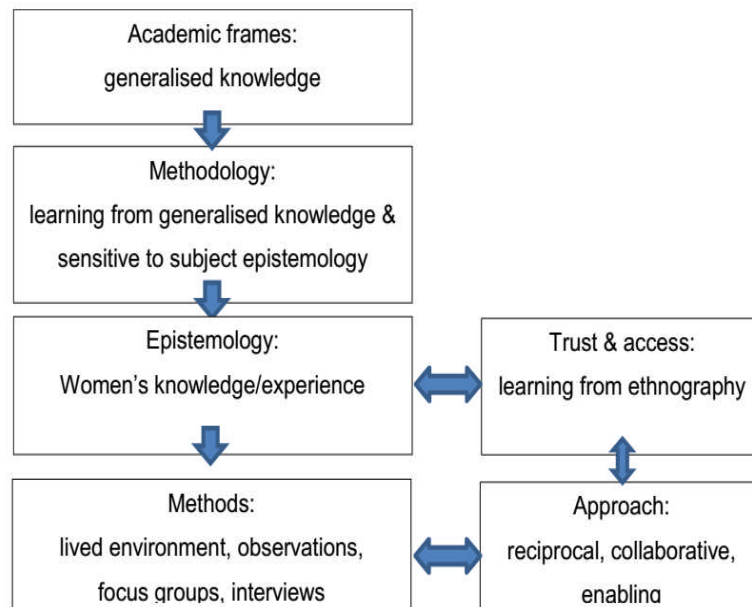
Academic frames:
generalised knowledge

Methodology:
learning from generalised knowledge & sensitive to subject epistemology

Epistemology:
Women's knowledge/experience

Trust & access:
learning from ethnography

Methods:
lived environment, observations, focus groups, interviews

Approach:
reciprocal, collaborative, enabling